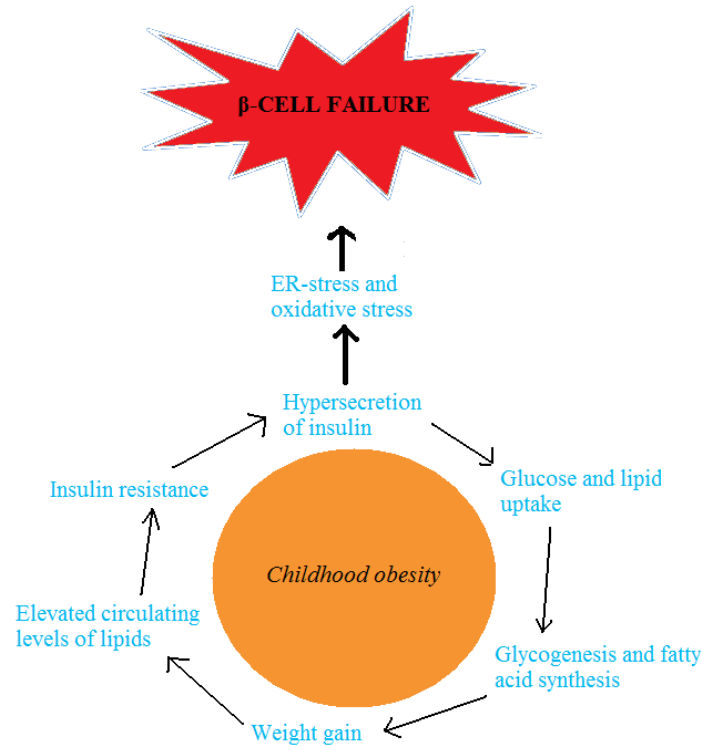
β-CELL FAILURE

ER-stress and oxidative stress

Hypersecretion of insulin

Glucose and lipid uptake

Glycogenesis and fatty acid synthesis

Weight gain

Elevated circulating levels of lipids

Insulin resistance

Childhood obesity